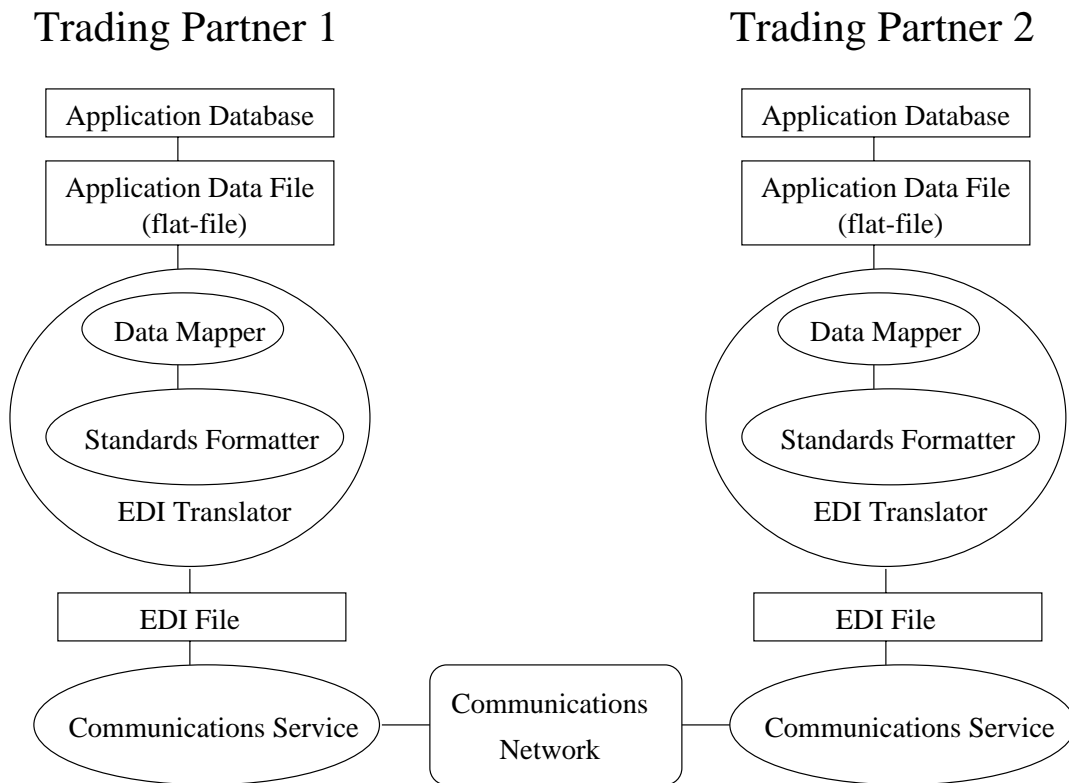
Trading Partner 1

Application Database

Application Data File (flat-file)

Data Mapper

Standards Formatter

EDI Translator

EDI File

Communications Service

Trading Partner 2

Application Database

Application Data File (flat-file)

Data Mapper

Standards Formatter

EDI Translator

EDI File

Communications Service

Communications Network